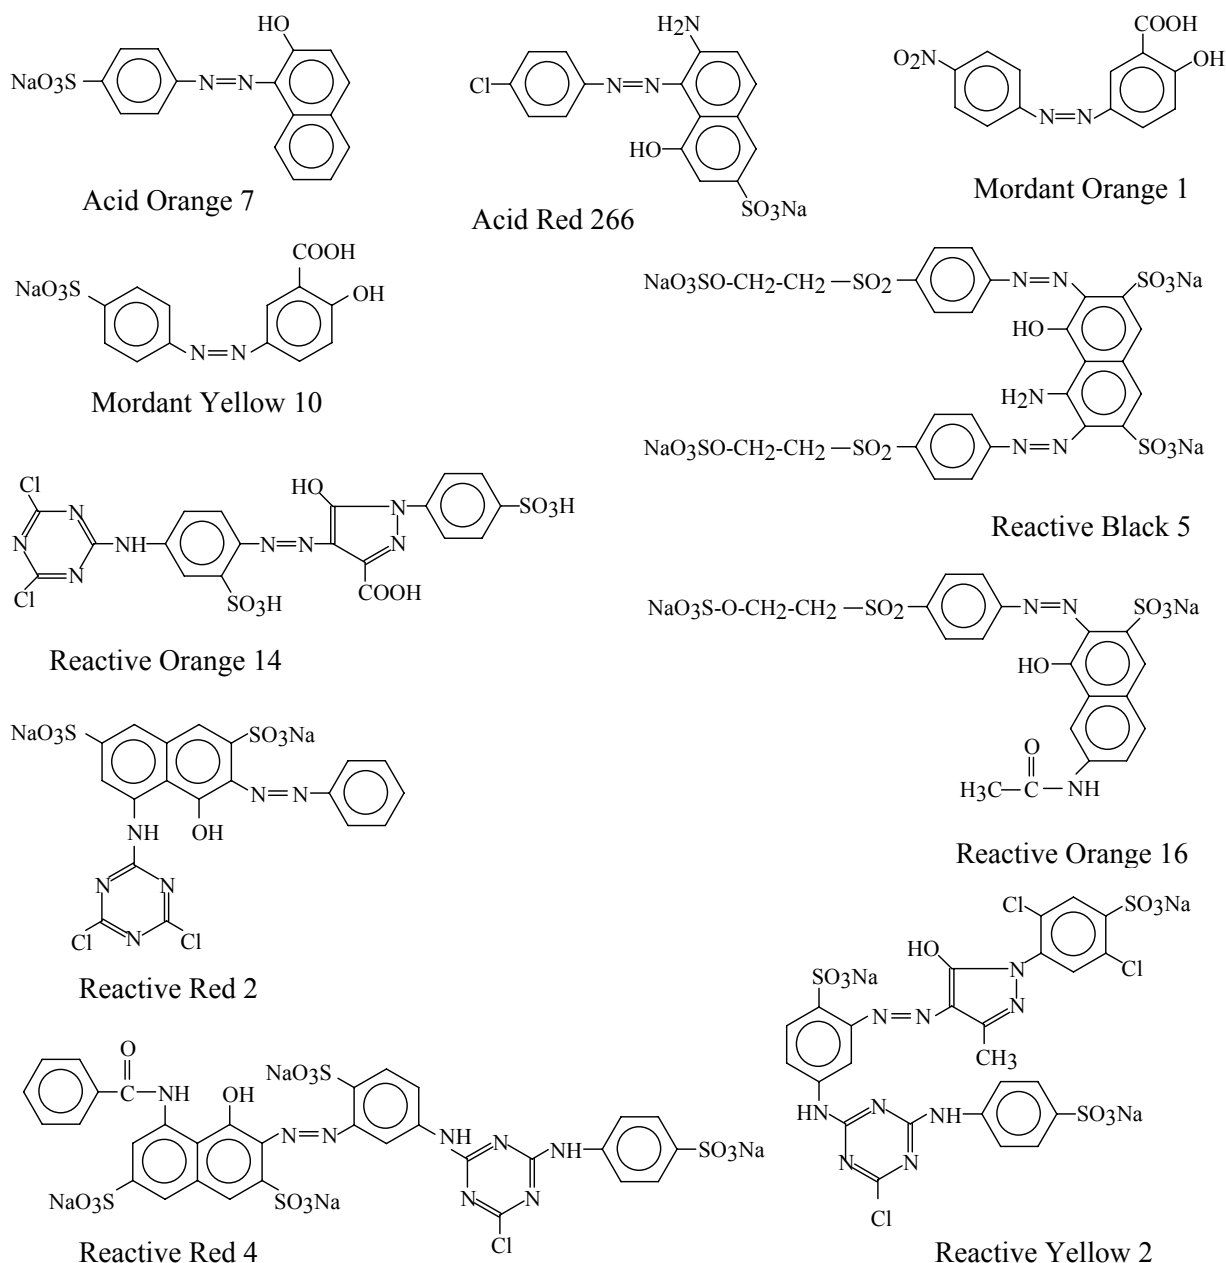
HO
$NaO_3S$
N=N
Acid Orange 7

$H_2N$
Cl
N=N
HO
$SO_3Na$
Acid Red 266

COOH
$O_2N$
OH
N=N
Mordant Orange 1

COOH
$NaO_3S$
OH
N=N
Mordant Yellow 10

$NaO_3SO\text{-}CH_2\text{-}CH_2 - SO_2$
N=N
$SO_3Na$
HO
$H_2N$
$NaO_3SO\text{-}CH_2\text{-}CH_2 - SO_2$
N=N
$SO_3Na$
Reactive Black 5

Cl
N
N
NH
N
Cl
HO
N
N=N
N
$SO_3H$
$SO_3H$
COOH
Reactive Orange 14

$NaO_3S\text{-}O\text{-}CH_2\text{-}CH_2 - SO_2$
N=N
$SO_3Na$
HO
O
$H_3C - C - NH$
Reactive Orange 16

$NaO_3S$
$SO_3Na$
N=N
NH
OH
N
N
Cl
N
Cl
Reactive Red 2

Cl
$SO_3Na$
HO
N
Cl
$SO_3Na$
N=N
N
$CH_3$
HN
N
NH
$SO_3Na$
N
N
Cl
Reactive Yellow 2

O
C
NH
OH
$NaO_3S$
N=N
NH
N
NH
$SO_3Na$
$NaO_3S$
$SO_3Na$
N
N
Cl
Reactive Red 4